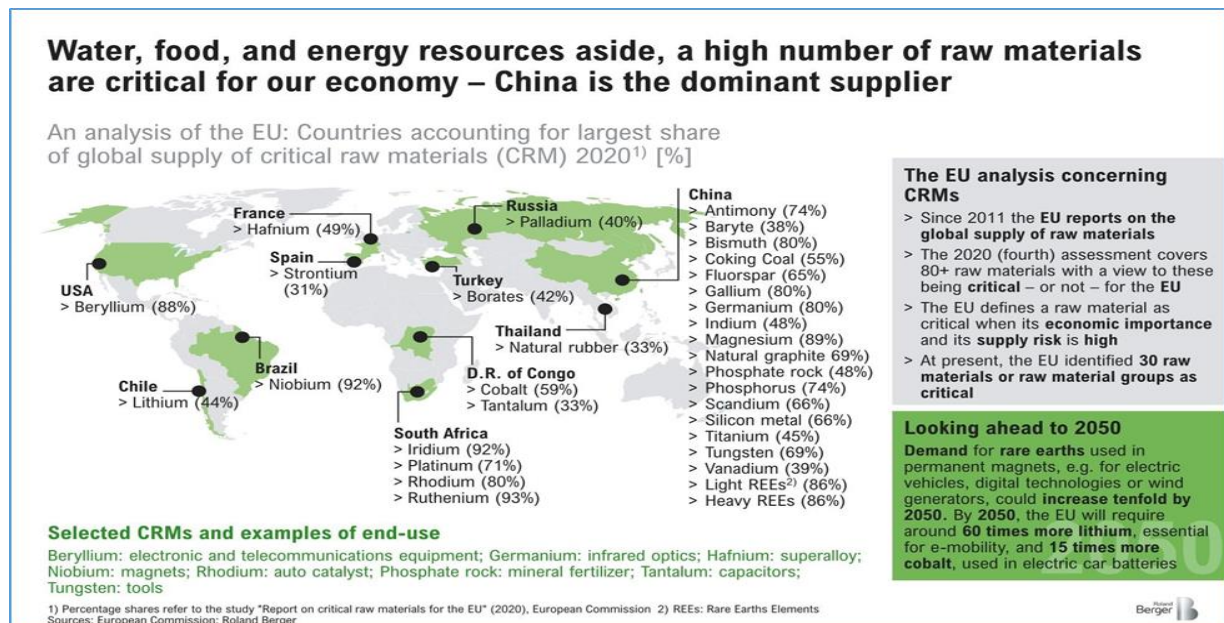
Water, food, and energy resources aside, a high number of raw materials are critical for our economy – China is the dominant supplier

An analysis of the EU: Countries accounting for largest share of global supply of critical raw materials (CRM) 2020$^{1)}$ [%]

France
> Hafnium (49%)

Russia
> Palladium (40%)

Spain
> Strontium (31%)

Turkey
> Borates (42%)

USA
> Beryllium (88%)

Thailand
> Natural rubber (33%)

Brazil
> Niobium (92%)

Chile
> Lithium (44%)

D.R. of Congo
> Cobalt (59%)
> Tantalum (33%)

South Africa
> Iridium (92%)
> Platinum (71%)
> Rhodium (80%)
> Ruthenium (93%)

China
> Antimony (74%)
> Baryte (38%)
> Bismuth (80%)
> Coking Coal (55%)
> Fluorspar (65%)
> Gallium (80%)
> Germanium (80%)
> Indium (48%)
> Magnesium (89%)
> Natural graphite 69%)
> Phosphate rock (48%)
> Phosphorus (74%)
> Scandium (66%)
> Silicon metal (66%)
> Titanium (45%)
> Tungsten (69%)
> Vanadium (39%)
> Light REEs$^{2)}$ (86%)
> Heavy REEs (86%)

The EU analysis concerning CRMs
> Since 2011 the EU reports on the global supply of raw materials
> The 2020 (fourth) assessment covers 80+ raw materials with a view to these being critical – or not – for the EU
> The EU defines a raw material as critical when its economic importance and its supply risk is high
> At present, the EU identified 30 raw materials or raw material groups as critical

Looking ahead to 2050
Demand for rare earths used in permanent magnets, e.g. for electric vehicles, digital technologies or wind generators, could increase tenfold by 2050. By 2050, the EU will require around 60 times more lithium, essential for e-mobility, and 15 times more cobalt, used in electric car batteries

Selected CRMs and examples of end-use
Beryllium: electronic and telecommunications equipment; Germanium: infrared optics; Hafnium: superalloy; Niobium: magnets; Rhodium: auto catalyst; Phosphate rock: mineral fertilizer; Tantalum: capacitors; Tungsten: tools

1) Percentage shares refer to the study "Report on critical raw materials for the EU" (2020), European Commission 2) REEs: Rare Earths Elements
Sources: European Commission; Roland Berger

Roland Berger